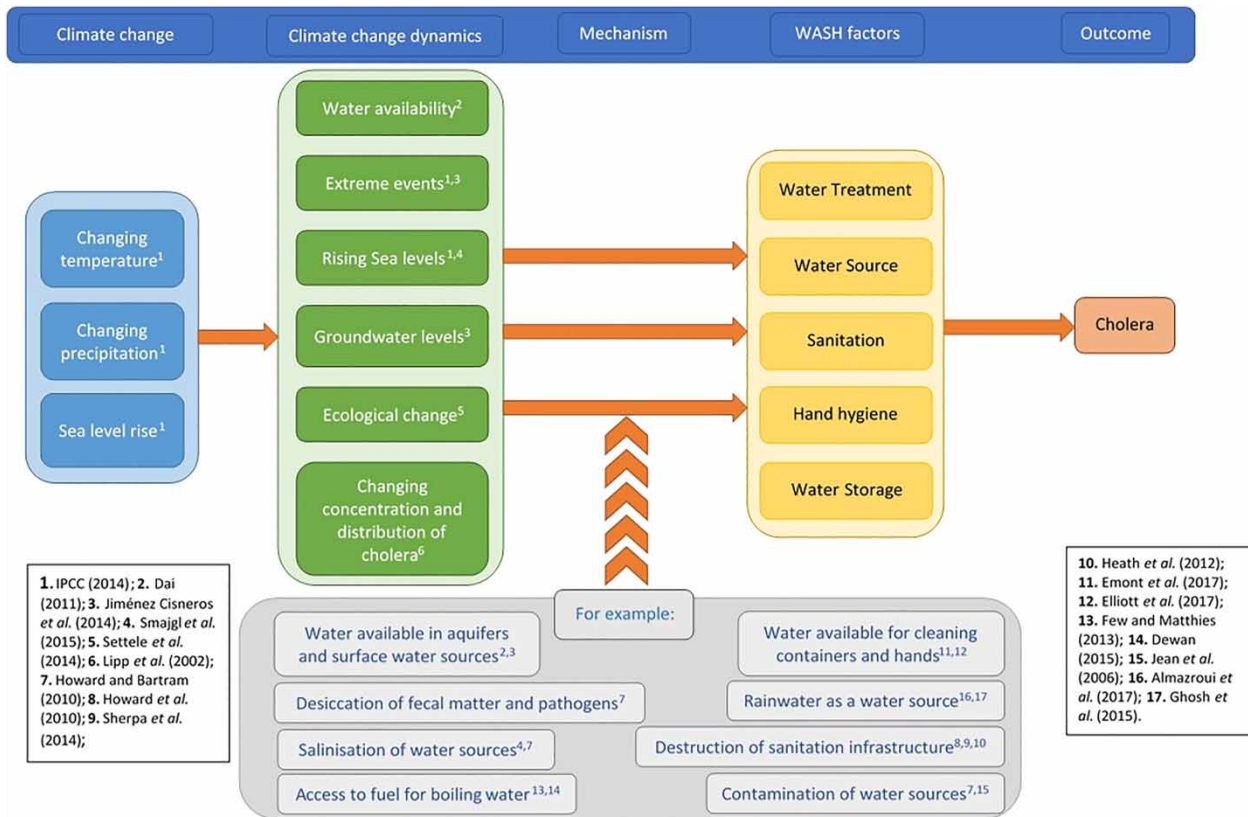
Climate change

Climate change dynamics

Mechanism

WASH factors

Outcome

Changing temperature$^{1}$

Changing precipitation$^{1}$

Sea level rise$^{1}$

Water availability$^{2}$

Extreme events$^{1,3}$

Rising Sea levels$^{1,4}$

Groundwater levels$^{3}$

Ecological change$^{5}$

Changing concentration and distribution of cholera$^{6}$

Water Treatment

Water Source

Sanitation

Hand hygiene

Water Storage

Cholera

1. IPCC (2014); 2. Dai (2011); 3. Jiménez Cisneros et al. (2014); 4. Smajgl et al. (2015); 5. Settele et al. (2014); 6. Lipp et al. (2002); 7. Howard and Bartram (2010); 8. Howard et al. (2010); 9. Sherpa et al. (2014);

For example:

Water available in aquifers and surface water sources$^{2,3}$

Water available for cleaning containers and hands$^{11,12}$

Desiccation of fecal matter and pathogens$^{7}$

Rainwater as a water source$^{16,17}$

Salinisation of water sources$^{4,7}$

Destruction of sanitation infrastructure$^{8,9,10}$

Access to fuel for boiling water$^{13,14}$

Contamination of water sources$^{7,15}$

10. Heath et al. (2012); 11. Emont et al. (2017); 12. Elliott et al. (2017); 13. Few and Matthies (2013); 14. Dewan (2015); 15. Jean et al. (2006); 16. Almazroui et al. (2017); 17. Ghosh et al. (2015).